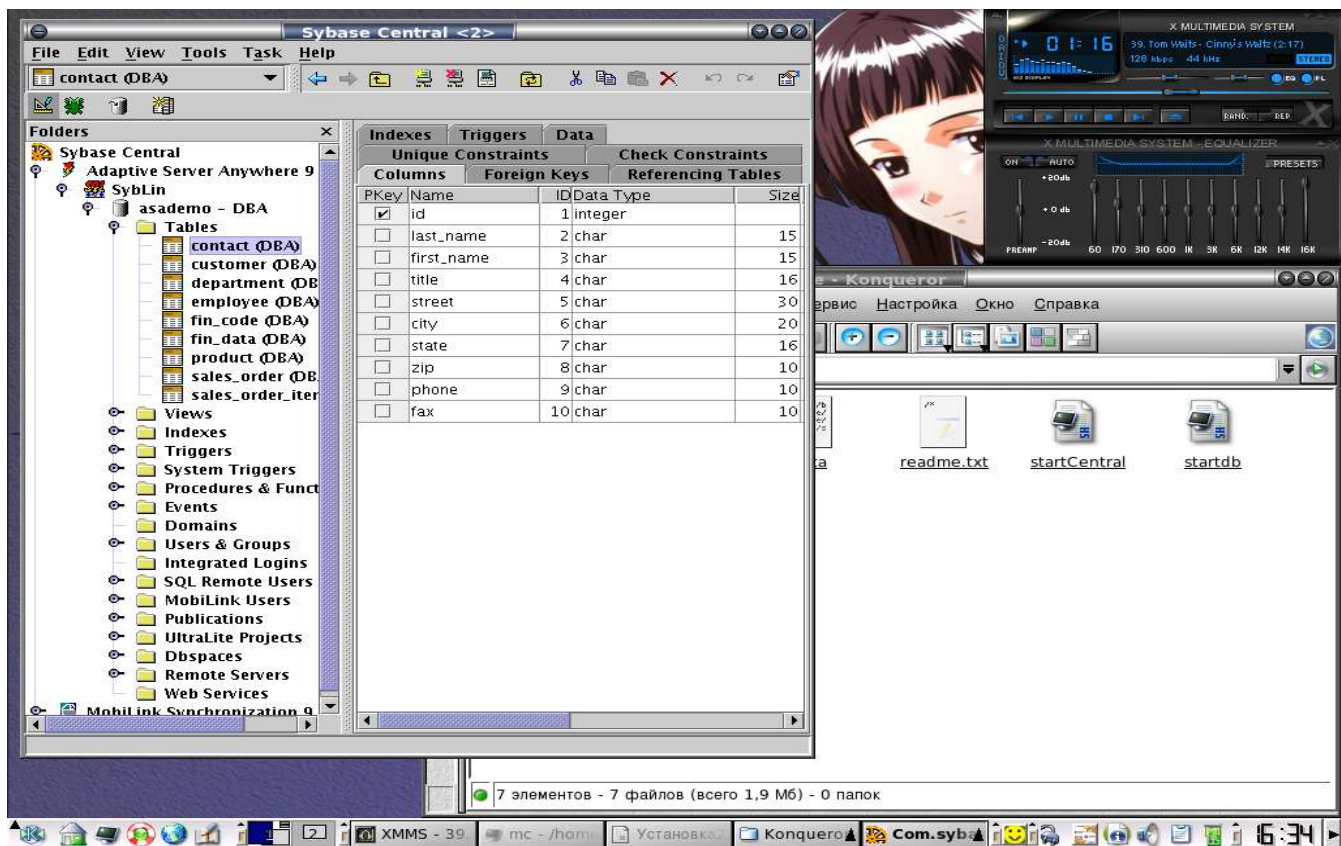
Sybase Central <2>

File Edit View Tools Task Help

contact (DBA)

Folders

Sybase Central
Adaptive Server Anywhere 9
SybLin
asademo - DBA
Tables
contact (DBA)
customer (DBA)
department (DB
employee (DBA)
fin_code (DBA)
fin_data (DBA)
product (DBA)
sales_order (DB
sales_order_iter
Views
Indexes
Triggers
System Triggers
Procedures & Funct
Events
Domains
Users & Groups
Integrated Logins
SQL Remote Users
MobiLink Users
Publications
UltraLite Projects
Dbspaces
Remote Servers
Web Services
MobiLink Synchronization 9

Indexes | Triggers | Data
Unique Constraints | Check Constraints
Columns | Foreign Keys | Referencing Tables

| PKey | Name | ID | Data Type | Size |
|---|---|---|---|---|
| ✔ | id | 1 | integer | |
| | last_name | 2 | char | 15 |
| | first_name | 3 | char | 15 |
| | title | 4 | char | 16 |
| | street | 5 | char | 30 |
| | city | 6 | char | 20 |
| | state | 7 | char | 16 |
| | zip | 8 | char | 10 |
| | phone | 9 | char | 10 |
| | fax | 10 | char | 10 |

X MULTIMEDIA SYSTEM
01:16
39. Tom Waits - Cinny's Waltz (2:17)
128 kbps 44 kHz
STEREO
EQ PL
RAND. REP.

X MULTIMEDIA SYSTEM - EQUALIZER
ON AUTO
PRESETS
+20db
+0 db
-20db
PREAMP
60 170 310 600 1K 3K 6K 12K 14K 16K

- Konqueror
ервис Настройка Окно Справка

ta
readme.txt
startCentral
startdb

7 элементов - 7 файлов (всего 1,9 Мб) - 0 папок

2
XMMS - 39
mc - /home
Установка
Konqueror
Com.syba
16:34